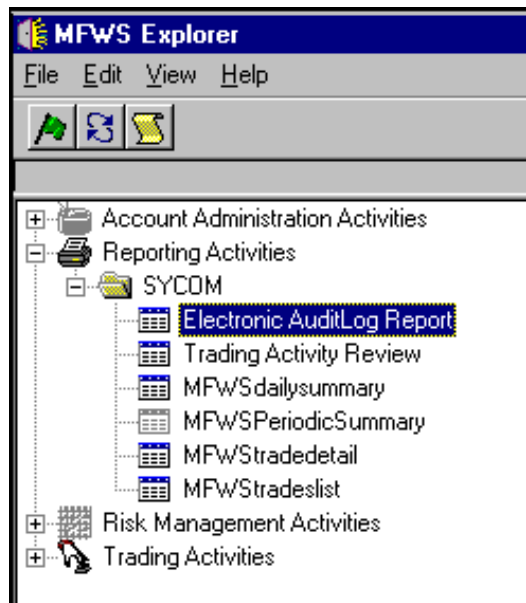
MFWS Explorer

File Edit View Help

Account Administration Activities
Reporting Activities
SYCOM
Electronic AuditLog Report
Trading Activity Review
MFWSdailysummary
MFWSPeriodicSummary
MFWStradedetail
MFWStradeslist
Risk Management Activities
Trading Activities